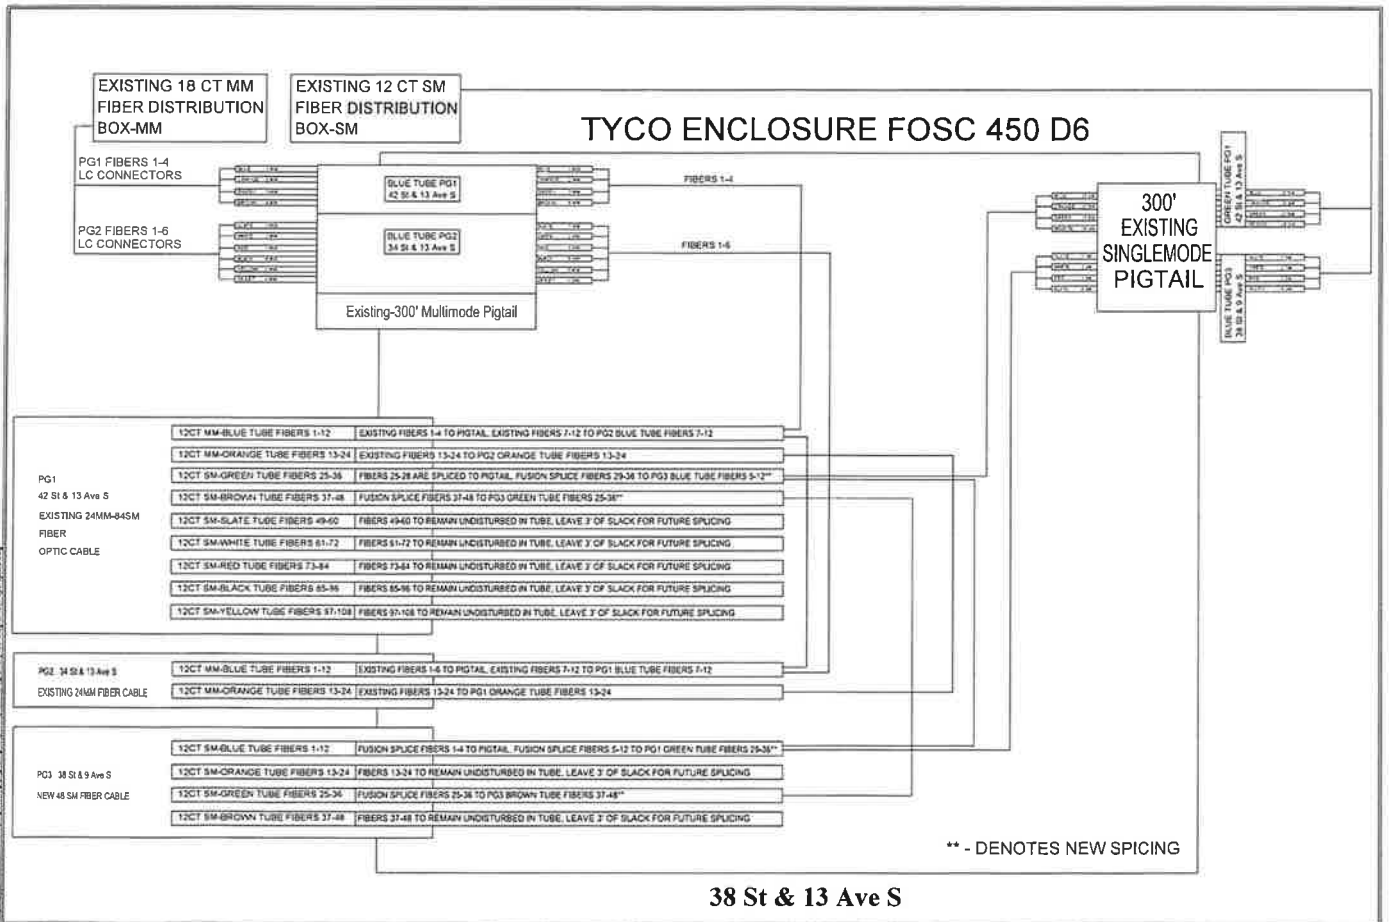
EXISTING 18 CT MM FIBER DISTRIBUTION BOX-MM

EXISTING 12 CT SM FIBER DISTRIBUTION BOX-SM

TYCO ENCLOSURE FOSC 450 D6

PG1 FIBERS 1-4
LC CONNECTORS

PG2 FIBERS 1-6
LC CONNECTORS

BLUE TUBE PG1
42 St & 13 Ave S

BLUE TUBE PG2
34 St & 13 Ave S

FIBERS 1-4

FIBERS 1-6

Existing-300' Multimode Pigtail

300' EXISTING SINGLEMODE PIGTAIL

GREEN TUBE PG1
42 St & 13 Ave S

BLUE TUBE PG3
38 St & 9 Ave S

PG1
42 St & 13 Ave S
EXISTING 24MM-84SM FIBER OPTIC CABLE

| | |
|---|---|
| 12CT MM-BLUE TUBE FIBERS 1-12 | EXISTING FIBERS 1-4 TO PIGTAIL, EXISTING FIBERS 7-12 TO PG2 BLUE TUBE FIBERS 7-12 |
| 12CT MM-ORANGE TUBE FIBERS 13-24 | EXISTING FIBERS 13-24 TO PG2 ORANGE TUBE FIBERS 13-24 |
| 12CT SM-GREEN TUBE FIBERS 25-36 | FIBERS 25-28 ARE SPLICED TO PIGTAIL, FUSION SPLICE FIBERS 29-36 TO PG3 BLUE TUBE FIBERS 5-12** |
| 12CT SM-BROWN TUBE FIBERS 37-48 | FUSION SPLICE FIBERS 37-48 TO PG3 GREEN TUBE FIBERS 25-36** |
| 12CT SM-SLATE TUBE FIBERS 49-60 | FIBERS 49-60 TO REMAIN UNDISTURBED IN TUBE, LEAVE 3' OF SLACK FOR FUTURE SPLICING |
| 12CT SM-WHITE TUBE FIBERS 61-72 | FIBERS 61-72 TO REMAIN UNDISTURBED IN TUBE, LEAVE 3' OF SLACK FOR FUTURE SPLICING |
| 12CT SM-RED TUBE FIBERS 73-84 | FIBERS 73-84 TO REMAIN UNDISTURBED IN TUBE, LEAVE 3' OF SLACK FOR FUTURE SPLICING |
| 12CT SM-BLACK TUBE FIBERS 85-96 | FIBERS 85-96 TO REMAIN UNDISTURBED IN TUBE, LEAVE 3' OF SLACK FOR FUTURE SPLICING |
| 12CT SM-YELLOW TUBE FIBERS 97-108 | FIBERS 97-108 TO REMAIN UNDISTURBED IN TUBE, LEAVE 3' OF SLACK FOR FUTURE SPLICING |

PG2 34 St & 13 Ave S
EXISTING 24MM FIBER CABLE

| | |
|---|---|
| 12CT MM-BLUE TUBE FIBERS 1-12 | EXISTING FIBERS 1-6 TO PIGTAIL, EXISTING FIBERS 7-12 TO PG1 BLUE TUBE FIBERS 7-12 |
| 12CT MM-ORANGE TUBE FIBERS 13-24 | EXISTING FIBERS 13-24 TO PG1 ORANGE TUBE FIBERS 13-24 |

PG3 38 St & 9 Ave S
NEW 48 SM FIBER CABLE

| | |
|---|---|
| 12CT SM-BLUE TUBE FIBERS 1-12 | FUSION SPLICE FIBERS 1-4 TO PIGTAIL, FUSION SPLICE FIBERS 5-12 TO PG1 GREEN TUBE FIBERS 29-36** |
| 12CT SM-ORANGE TUBE FIBERS 13-24 | FIBERS 13-24 TO REMAIN UNDISTURBED IN TUBE, LEAVE 3' OF SLACK FOR FUTURE SPLICING |
| 12CT SM-GREEN TUBE FIBERS 25-36 | FUSION SPLICE FIBERS 25-36 TO PG3 BROWN TUBE FIBERS 37-48** |
| 12CT SM-BROWN TUBE FIBERS 37-48 | FIBERS 37-48 TO REMAIN UNDISTURBED IN TUBE, LEAVE 3' OF SLACK FOR FUTURE SPLICING |

** - DENOTES NEW SPICING

38 St & 13 Ave S